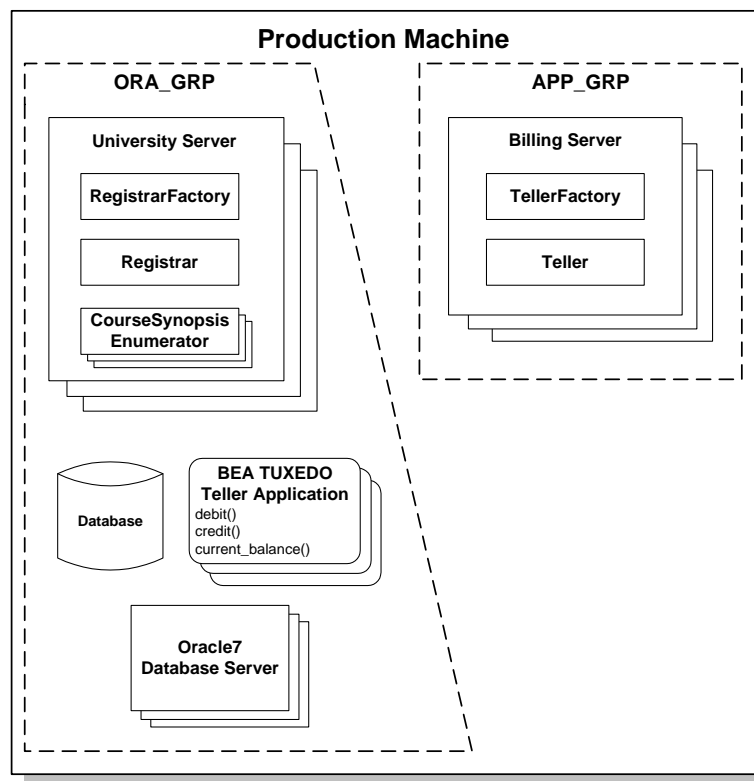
Production Machine

ORA_GRP

University Server

RegistrarFactory

Registrar

CourseSynopsis Enumerator

Database

BEA TUXEDO Teller Application
debit()
credit()
current_balance()

Oracle7 Database Server

APP_GRP

Billing Server

TellerFactory

Teller